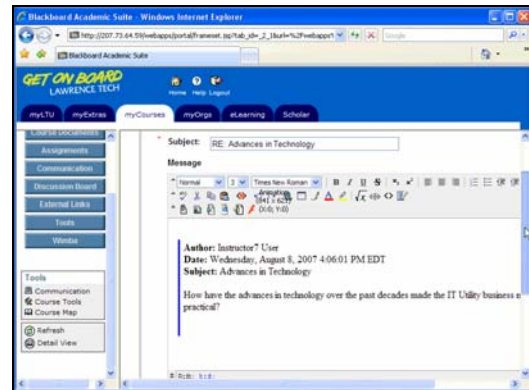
Blackboard Academic Suite - Windows Internet Explorer

http://207.73.64.59/webapps/portal/frameset.jsp?tab_id=_2_1&url=%2Fwebapps%

Google

Blackboard Academic Suite

GET ON BOARD
LAWRENCE TECH

Home Help Logout

myLTU myExtras myCourses myOrgs eLearning Scholar

Course Documents
Assignments
Communication
Discussion Board
External Links
Tools
Wimba

Tools
Communication
Course Tools
Course Map

Refresh
Detail View

* Subject: RE: Advances in Technology

Message

Normal 3 Times New Roman B I U S

Author: Instructor7 User
Date: Wednesday, August 8, 2007 4:06:01 PM EDT
Subject: Advances in Technology

How have the advances in technology over the past decades made the IT Utility business m practical?